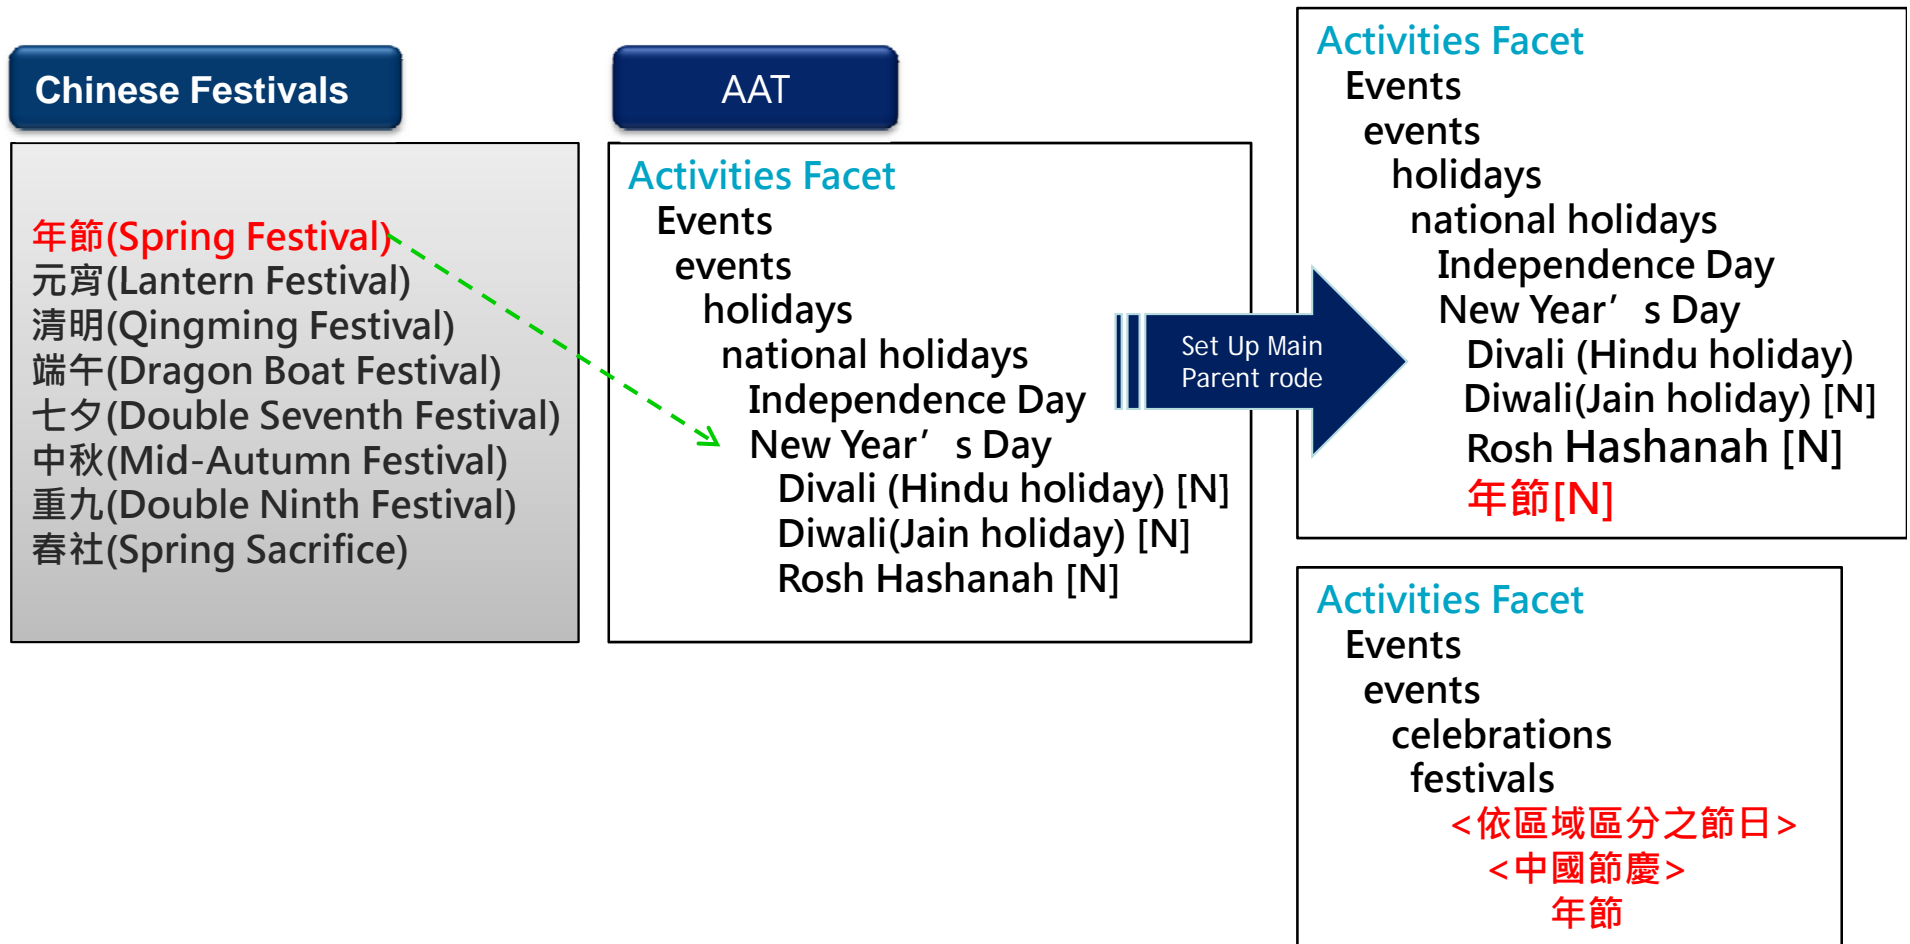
Chinese Festivals

年節(Spring Festival)
元宵(Lantern Festival)
清明(Qingming Festival)
端午(Dragon Boat Festival)
七夕(Double Seventh Festival)
中秋(Mid-Autumn Festival)
重九(Double Ninth Festival)
春社(Spring Sacrifice)

AAT

Activities Facet
Events
events
holidays
national holidays
Independence Day
New Year’s Day
Divali (Hindu holiday) [N]
Diwali(Jain holiday) [N]
Rosh Hashanah [N]

Set Up Main Parent rode

Activities Facet
Events
events
holidays
national holidays
Independence Day
New Year’s Day
Divali (Hindu holiday)
Diwali(Jain holiday) [N]
Rosh Hashanah [N]
年節[N]

Activities Facet
Events
events
celebrations
festivals
<依區域區分之節日>
<中國節慶>
年節